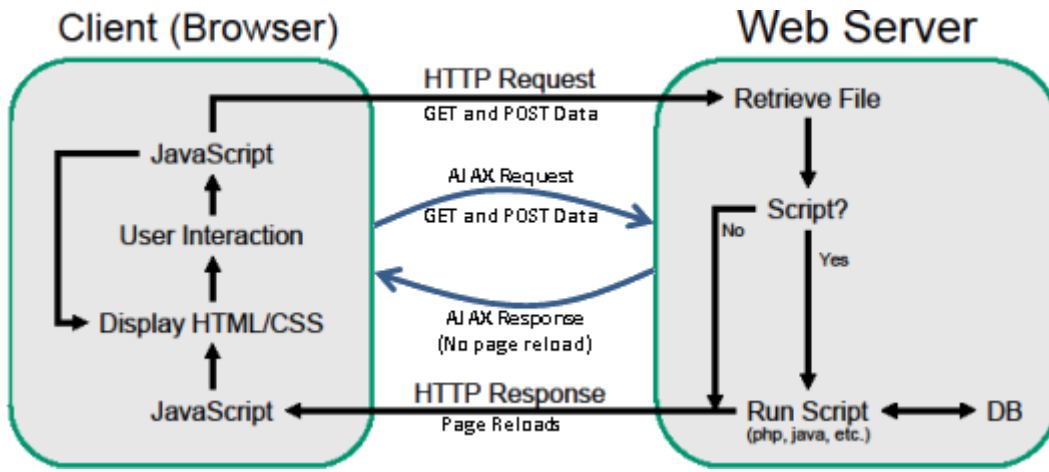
Client (Browser)

Web Server

HTTP Request
GET and POST Data

Retrieve File

JavaScript

AJAX Request
GET and POST Data

Script?

No

Yes

User Interaction

Display HTML/CSS

AJAX Response
(No page reload)

JavaScript

HTTP Response
Page Reloads

Run Script
(php, java, etc.)

DB